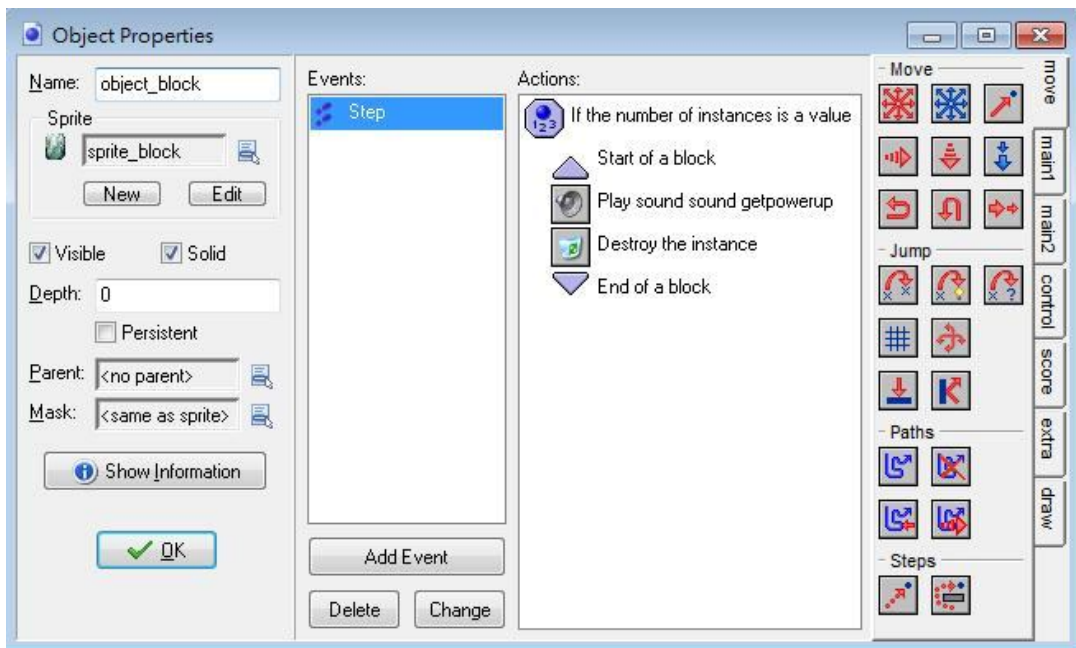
Object Properties

Name: object_block

Sprite

sprite_block

New Edit

Visible Solid

Depth: 0

Persistent

Parent: <no parent>

Mask: <same as sprite>

Show Information

OK

Events:

Step

Add Event

Delete Change

Actions:

If the number of instances is a value

Start of a block

Play sound sound getpowerup

Destroy the instance

End of a block

Move

Jump

Paths

Steps

move

main1

main2

control

score

extra

draw